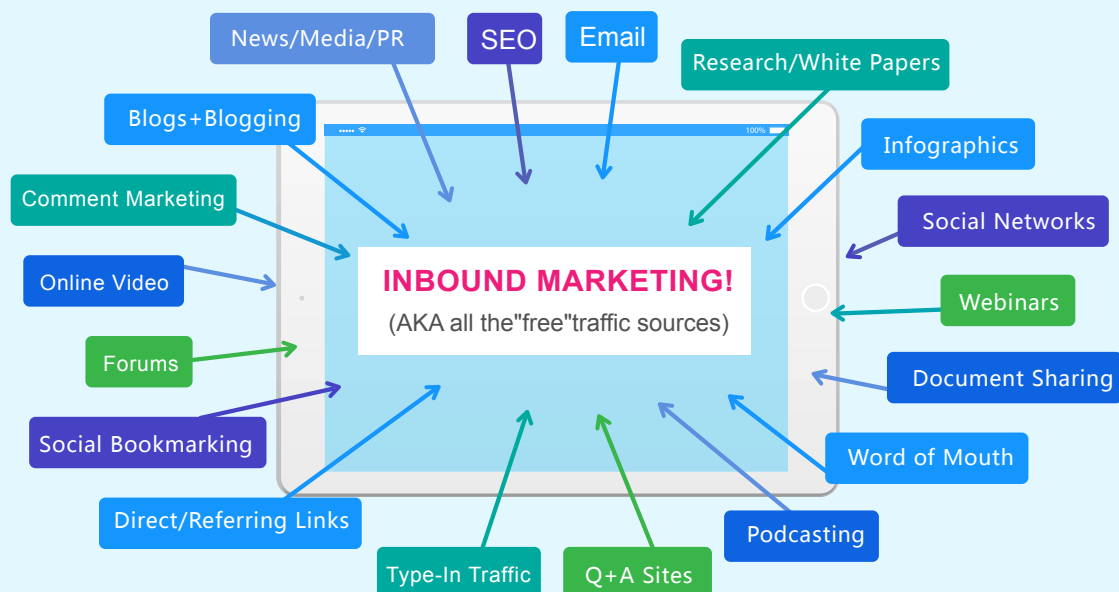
News/Media/PR

SEO

Email

Research/White Papers

Blogs+Blogging

100%

Infographics

Comment Marketing

Social Networks

INBOUND MARKETING!

(AKA all the"free"traffic sources)

Online Video

Webinars

Forums

Document Sharing

Social Bookmarking

Word of Mouth

Direct/Referring Links

Podcasting

Type-In Traffic

Q+A Sites